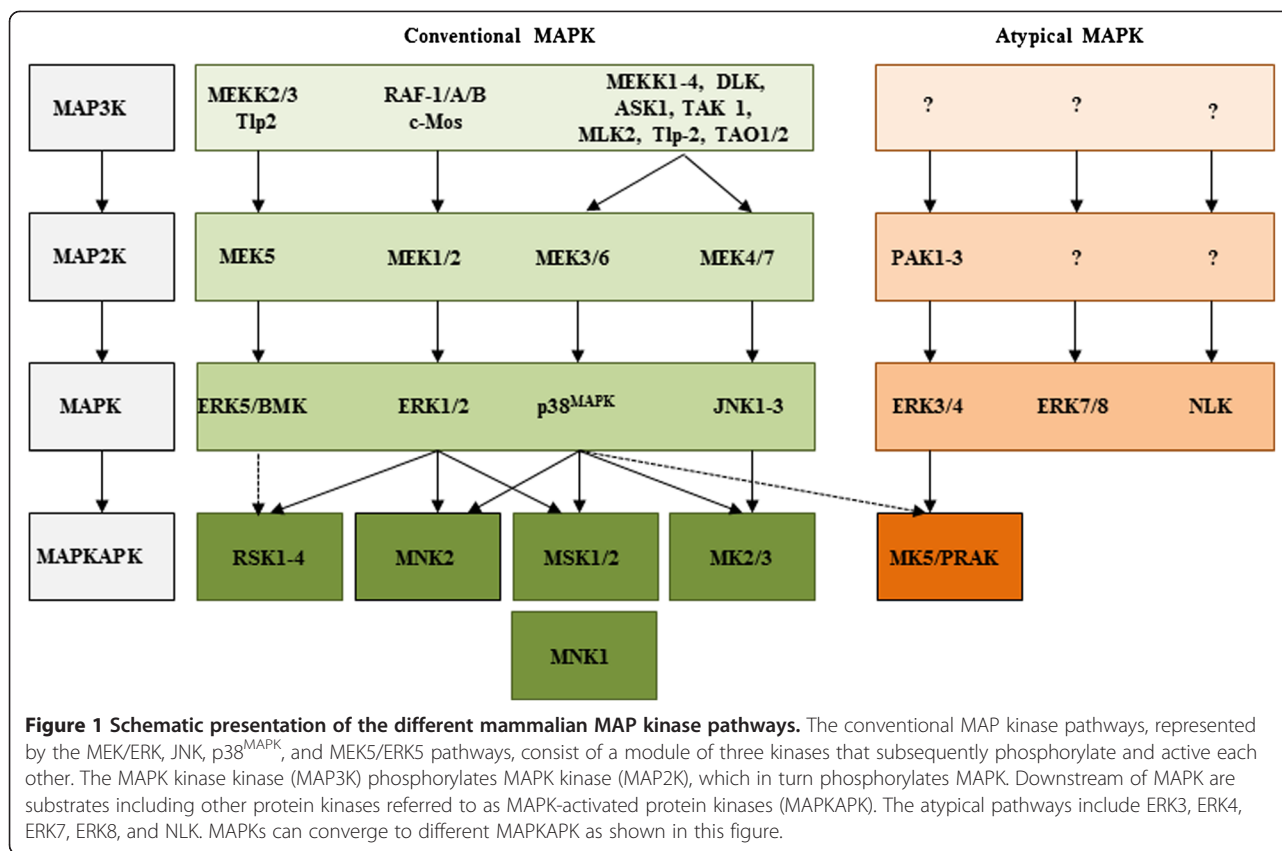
Conventional MAPK

Atypical MAPK

MAP3K

MEKK2/3 Tlp2

RAF-1/A/B c-Mos

MEKK1-4, DLK, ASK1, TAK 1, MLK2, Tlp-2, TAO1/2

?

?

?

MAP2K

MEK5

MEK1/2

MEK3/6

MEK4/7

PAK1-3

?

?

MAPK

ERK5/BMK

ERK1/2

p38$^{MAPK}$

JNK1-3

ERK3/4

ERK7/8

NLK

MAPKAPK

RSK1-4

MNK2

MSK1/2

MK2/3

MK5/PRAK

MNK1

**Figure 1 Schematic presentation of the different mammalian MAP kinase pathways.** The conventional MAP kinase pathways, represented by the MEK/ERK, JNK, p38$^{MAPK}$, and MEK5/ERK5 pathways, consist of a module of three kinases that subsequently phosphorylate and active each other. The MAPK kinase kinase (MAP3K) phosphorylates MAPK kinase (MAP2K), which in turn phosphorylates MAPK. Downstream of MAPK are substrates including other protein kinases referred to as MAPK-activated protein kinases (MAPKAPK). The atypical pathways include ERK3, ERK4, ERK7, ERK8, and NLK. MAPKs can converge to different MAPKAPK as shown in this figure.